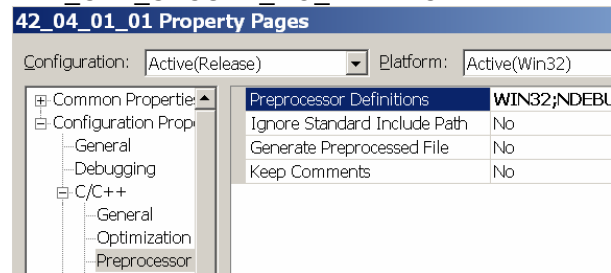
42_04_01_01 Property Pages

Configuration: Active(Release)

Platform: Active(Win32)

Common Propertie
Configuration Prop
General
Debugging
C/C++
General
Optimization
Preprocessor

| | |
|---|---|
| Preprocessor Definitions | WIN32;NDEBU |
| Ignore Standard Include Path | No |
| Generate Preprocessed File | No |
| Keep Comments | No |